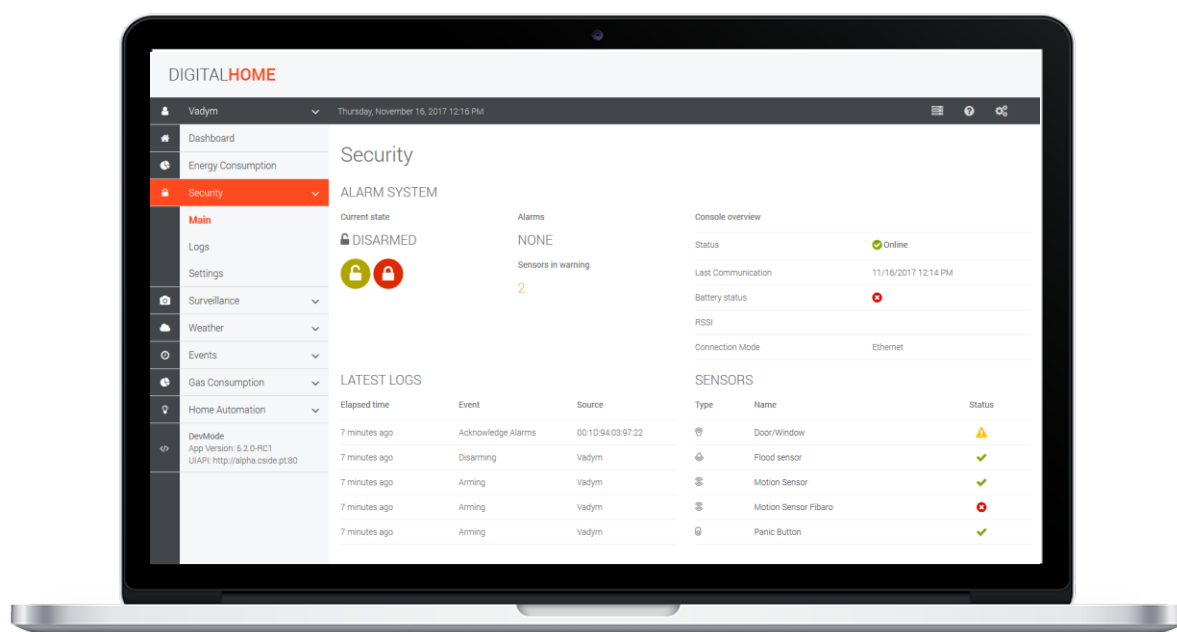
DIGITALHOME

Vadym

Thursday, November 16, 2017 12:16 PM

Dashboard
Energy Consumption
Security
Main
Logs
Settings
Surveillance
Weather
Events
Gas Consumption
Home Automation
DevMode
App Version: 5.2.0-RC1
UIAPI: http://alpha.cside.pt:80

Security

ALARM SYSTEM

Current state
DISARMED

Alarms
NONE

Sensors in warning
2

Console overview

| | |
|---|---|
| Status | Online |
| Last Communication | 11/16/2017 12:14 PM |
| Battery status | |
| RSSI | |
| Connection Mode | Ethernet |

LATEST LOGS

| Elapsed time | Event | Source |
|---|---|---|
| 7 minutes ago | Acknowledge Alarms | 00:1D:94:03:97:22 |
| 7 minutes ago | Disarming | Vadym |
| 7 minutes ago | Arming | Vadym |
| 7 minutes ago | Arming | Vadym |
| 7 minutes ago | Arming | Vadym |

SENSORS

| Type | Name | Status |
|---|---|---|
| | Door/Window | |
| | Flood sensor | |
| | Motion Sensor | |
| | Motion Sensor Fibaro | |
| | Panic Button | |